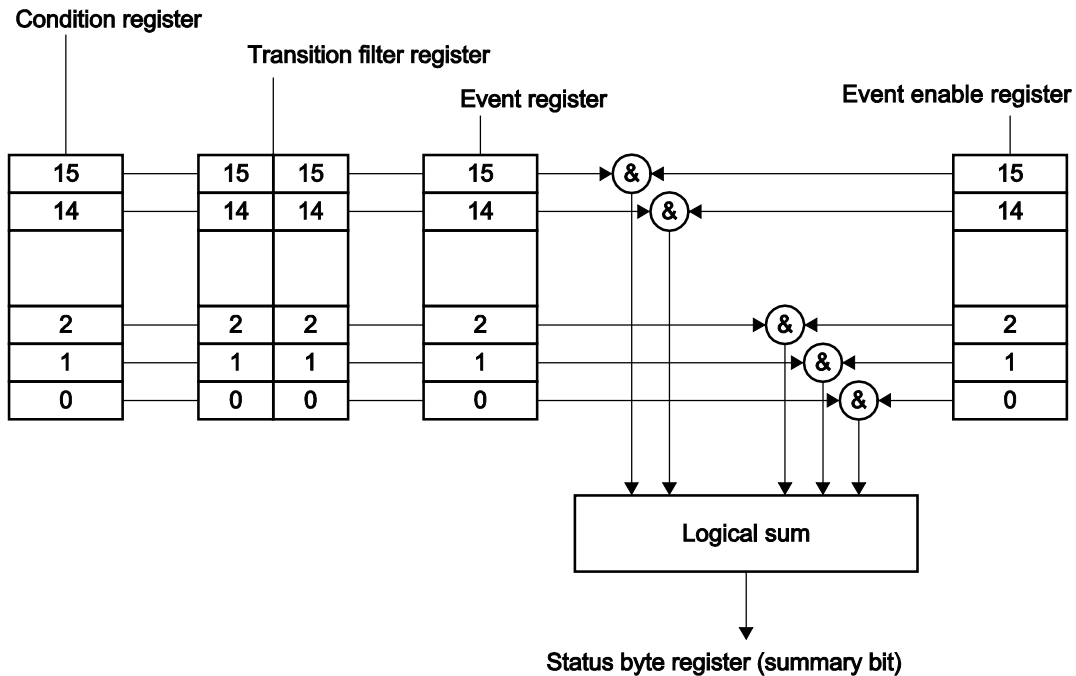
Condition register

Transition filter register

Event register

Event enable register

| 15 |
|---|
| 14 |
| |
| 2 |
| 1 |
| 0 |

| 15 | 15 |
|---|---|
| 14 | 14 |
| | |
| 2 | 2 |
| 1 | 1 |
| 0 | 0 |

| 15 |
|---|
| 14 |
| |
| 2 |
| 1 |
| 0 |

&
&
&
&
&

| 15 |
|---|
| 14 |
| |
| 2 |
| 1 |
| 0 |

Logical sum

Status byte register (summary bit)